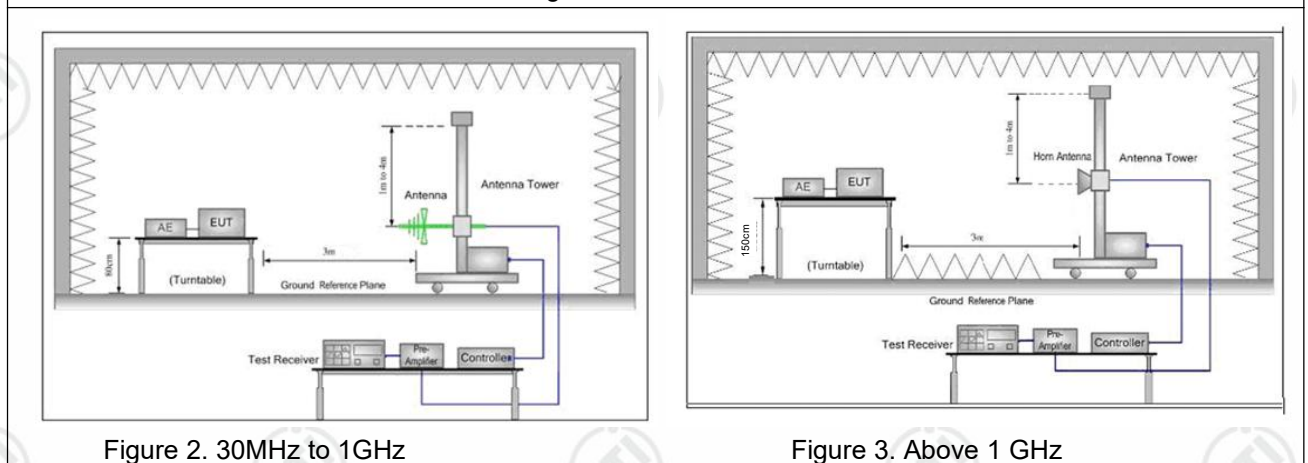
Antenna Tower
1m to 4m
Antenna
AE
EUT
80cm
3m
(Turntable)
Ground Reference Plane
Test Receiver
Pre-Amplifier
Controller

Figure 2. 30MHz to 1GHz

1m to 4m
Horn Antenna
Antenna Tower
AE
EUT
150cm
3m
(Turntable)
Ground Reference Plane
Test Receiver
Pre-Amplifier
Controller

Figure 3. Above 1 GHz